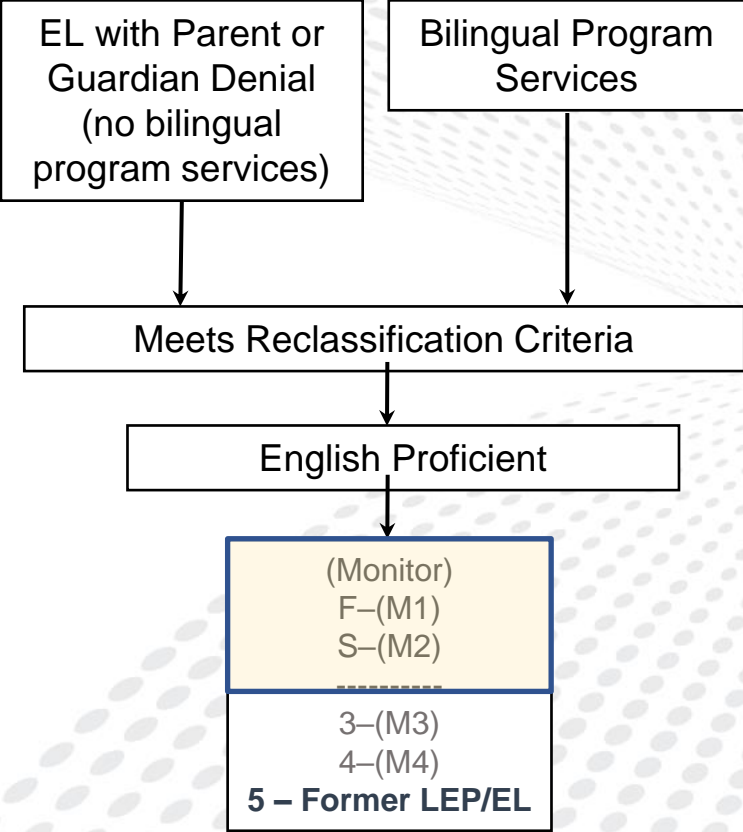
EL with Parent or Guardian Denial (no bilingual program services)

Bilingual Program Services

Meets Reclassification Criteria

English Proficient

(Monitor)
F–(M1)
S–(M2)
----------
3–(M3)
4–(M4)
**5 – Former LEP/EL**